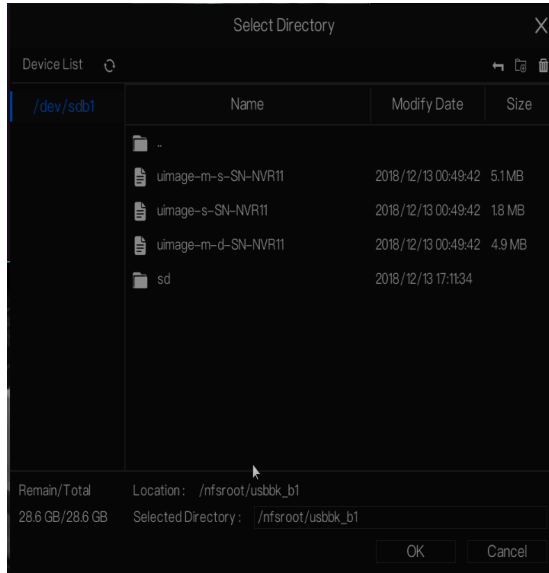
Select Directory

X

Device List

/dev/sdb1

| Name | Modify Date | Size |
|---|---|---|
| .. | | |
| uimage-m-s-SN-NVR11 | 2018/12/13 00:49:42 | 5.1 MB |
| uimage-s-SN-NVR11 | 2018/12/13 00:49:42 | 1.8 MB |
| uimage-m-d-SN-NVR11 | 2018/12/13 00:49:42 | 4.9 MB |
| sd | 2018/12/13 17:11:34 | |

Remain/Total

28.6 GB/28.6 GB

Location : /nfsroot/usbbk_b1

Selected Directory : /nfsroot/usbbk_b1

OK

Cancel